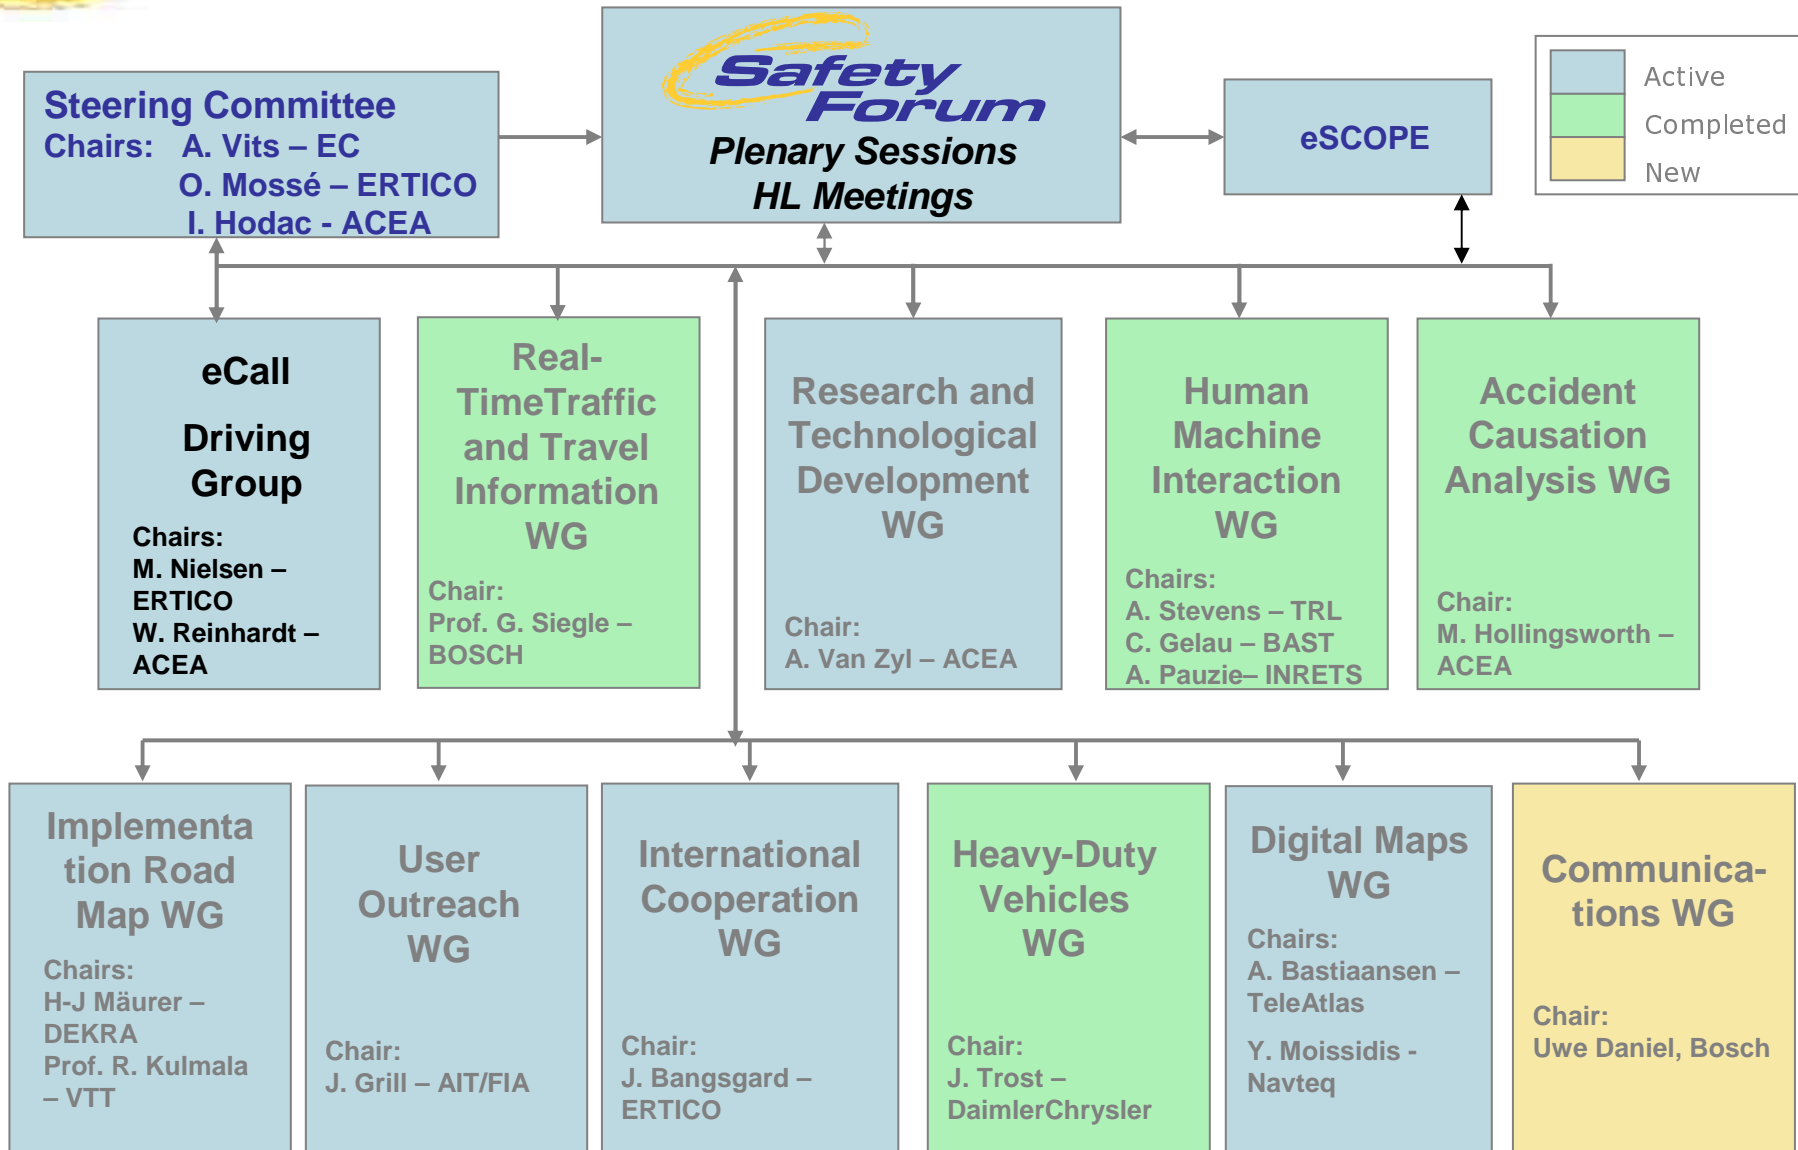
Steering Committee
Chairs: A. Vits – EC
O. Mossé – ERTICO
I. Hodac - ACEA

Safety Forum
Plenary Sessions
HL Meetings

eSCOPE

Active
Completed
New

eCall

Driving Group

Chairs:
M. Nielsen – ERTICO
W. Reinhardt – ACEA

Real-TimeTraffic and Travel Information WG

Chair:
Prof. G. Siegle – BOSCH

Research and Technological Development WG

Chair:
A. Van Zyl – ACEA

Human Machine Interaction WG

Chairs:
A. Stevens – TRL
C. Gelau – BAST
A. Pauzie– INRETS

Accident Causation Analysis WG

Chair:
M. Hollingsworth – ACEA

Implementation Road Map WG

Chairs:
H-J Mäurer – DEKRA
Prof. R. Kulmala – VTT

User Outreach WG

Chair:
J. Grill – AIT/FIA

International Cooperation WG

Chair:
J. Bangsgard – ERTICO

Heavy-Duty Vehicles WG

Chair:
J. Trost – DaimlerChrysler

Digital Maps WG

Chairs:
A. Bastiaansen – TeleAtlas
Y. Moissidis - Navteq

Communica-tions WG

Chair:
Uwe Daniel, Bosch